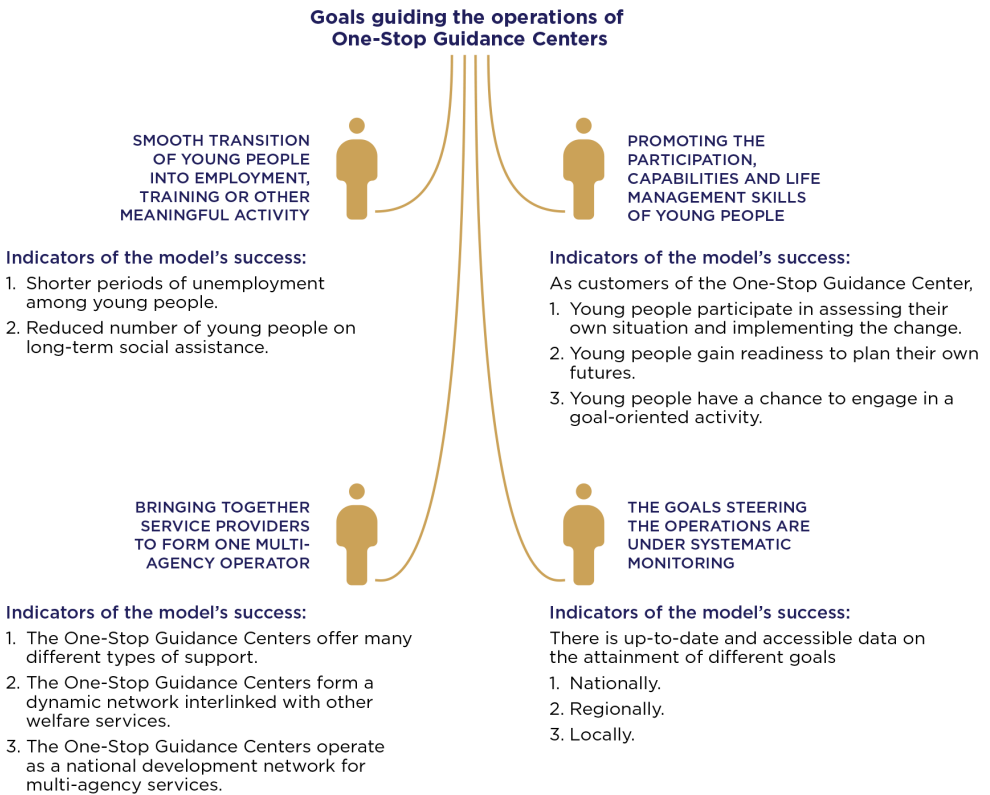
Goals guiding the operations of One-Stop Guidance Centers

SMOOTH TRANSITION OF YOUNG PEOPLE INTO EMPLOYMENT, TRAINING OR OTHER MEANINGFUL ACTIVITY

Indicators of the model's success:
1. Shorter periods of unemployment among young people.
2. Reduced number of young people on long-term social assistance.

PROMOTING THE PARTICIPATION, CAPABILITIES AND LIFE MANAGEMENT SKILLS OF YOUNG PEOPLE

Indicators of the model's success:
As customers of the One-Stop Guidance Center,
1. Young people participate in assessing their own situation and implementing the change.
2. Young people gain readiness to plan their own futures.
3. Young people have a chance to engage in a goal-oriented activity.

BRINGING TOGETHER SERVICE PROVIDERS TO FORM ONE MULTI-AGENCY OPERATOR

Indicators of the model's success:
1. The One-Stop Guidance Centers offer many different types of support.
2. The One-Stop Guidance Centers form a dynamic network interlinked with other welfare services.
3. The One-Stop Guidance Centers operate as a national development network for multi-agency services.

THE GOALS STEERING THE OPERATIONS ARE UNDER SYSTEMATIC MONITORING

Indicators of the model's success:
There is up-to-date and accessible data on the attainment of different goals
1. Nationally.
2. Regionally.
3. Locally.